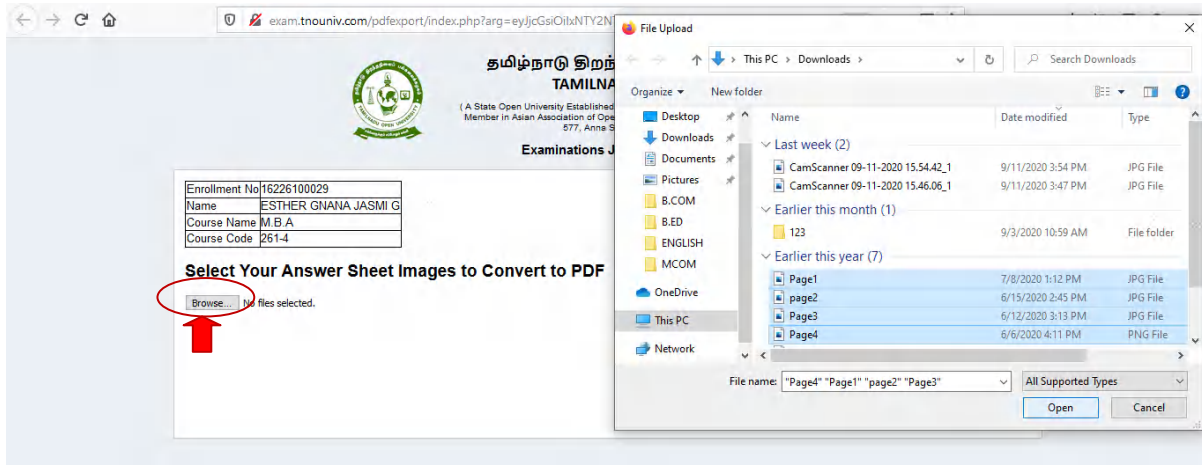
exam.tnouniv.com/pdfexport/index.php?arg=eyJjcGsiOiIxNTY2N

தமிழ்நாடு திறந்
TAMILNA
( A State Open University Established
Member in Asian Association of Ope
577, Anna S

Examinations J

| Enrollment No | 16226100029 |
|---|---|
| Name | ESTHER GNANA JASMI G |
| Course Name | M.B.A |
| Course Code | 261-4 |

Select Your Answer Sheet Images to Convert to PDF

Browse... No files selected.

File Upload

This PC › Downloads ›

Search Downloads

Organize ▾ New folder

Desktop
Downloads
Documents
Pictures
B.COM
B.ED
ENGLISH
MCOM
OneDrive
This PC
Network

| Name | Date modified | Type |
|---|---|---|
| Last week (2) | | |
| CamScanner 09-11-2020 15.54.42_1 | 9/11/2020 3:54 PM | JPG File |
| CamScanner 09-11-2020 15.46.06_1 | 9/11/2020 3:47 PM | JPG File |
| Earlier this month (1) | | |
| 123 | 9/3/2020 10:59 AM | File folder |
| Earlier this year (7) | | |
| Page1 | 7/8/2020 1:12 PM | JPG File |
| page2 | 6/15/2020 2:45 PM | JPG File |
| Page3 | 6/12/2020 3:13 PM | JPG File |
| Page4 | 6/6/2020 4:11 PM | PNG File |

File name: "Page4" "Page1" "page2" "Page3"

All Supported Types

Open

Cancel